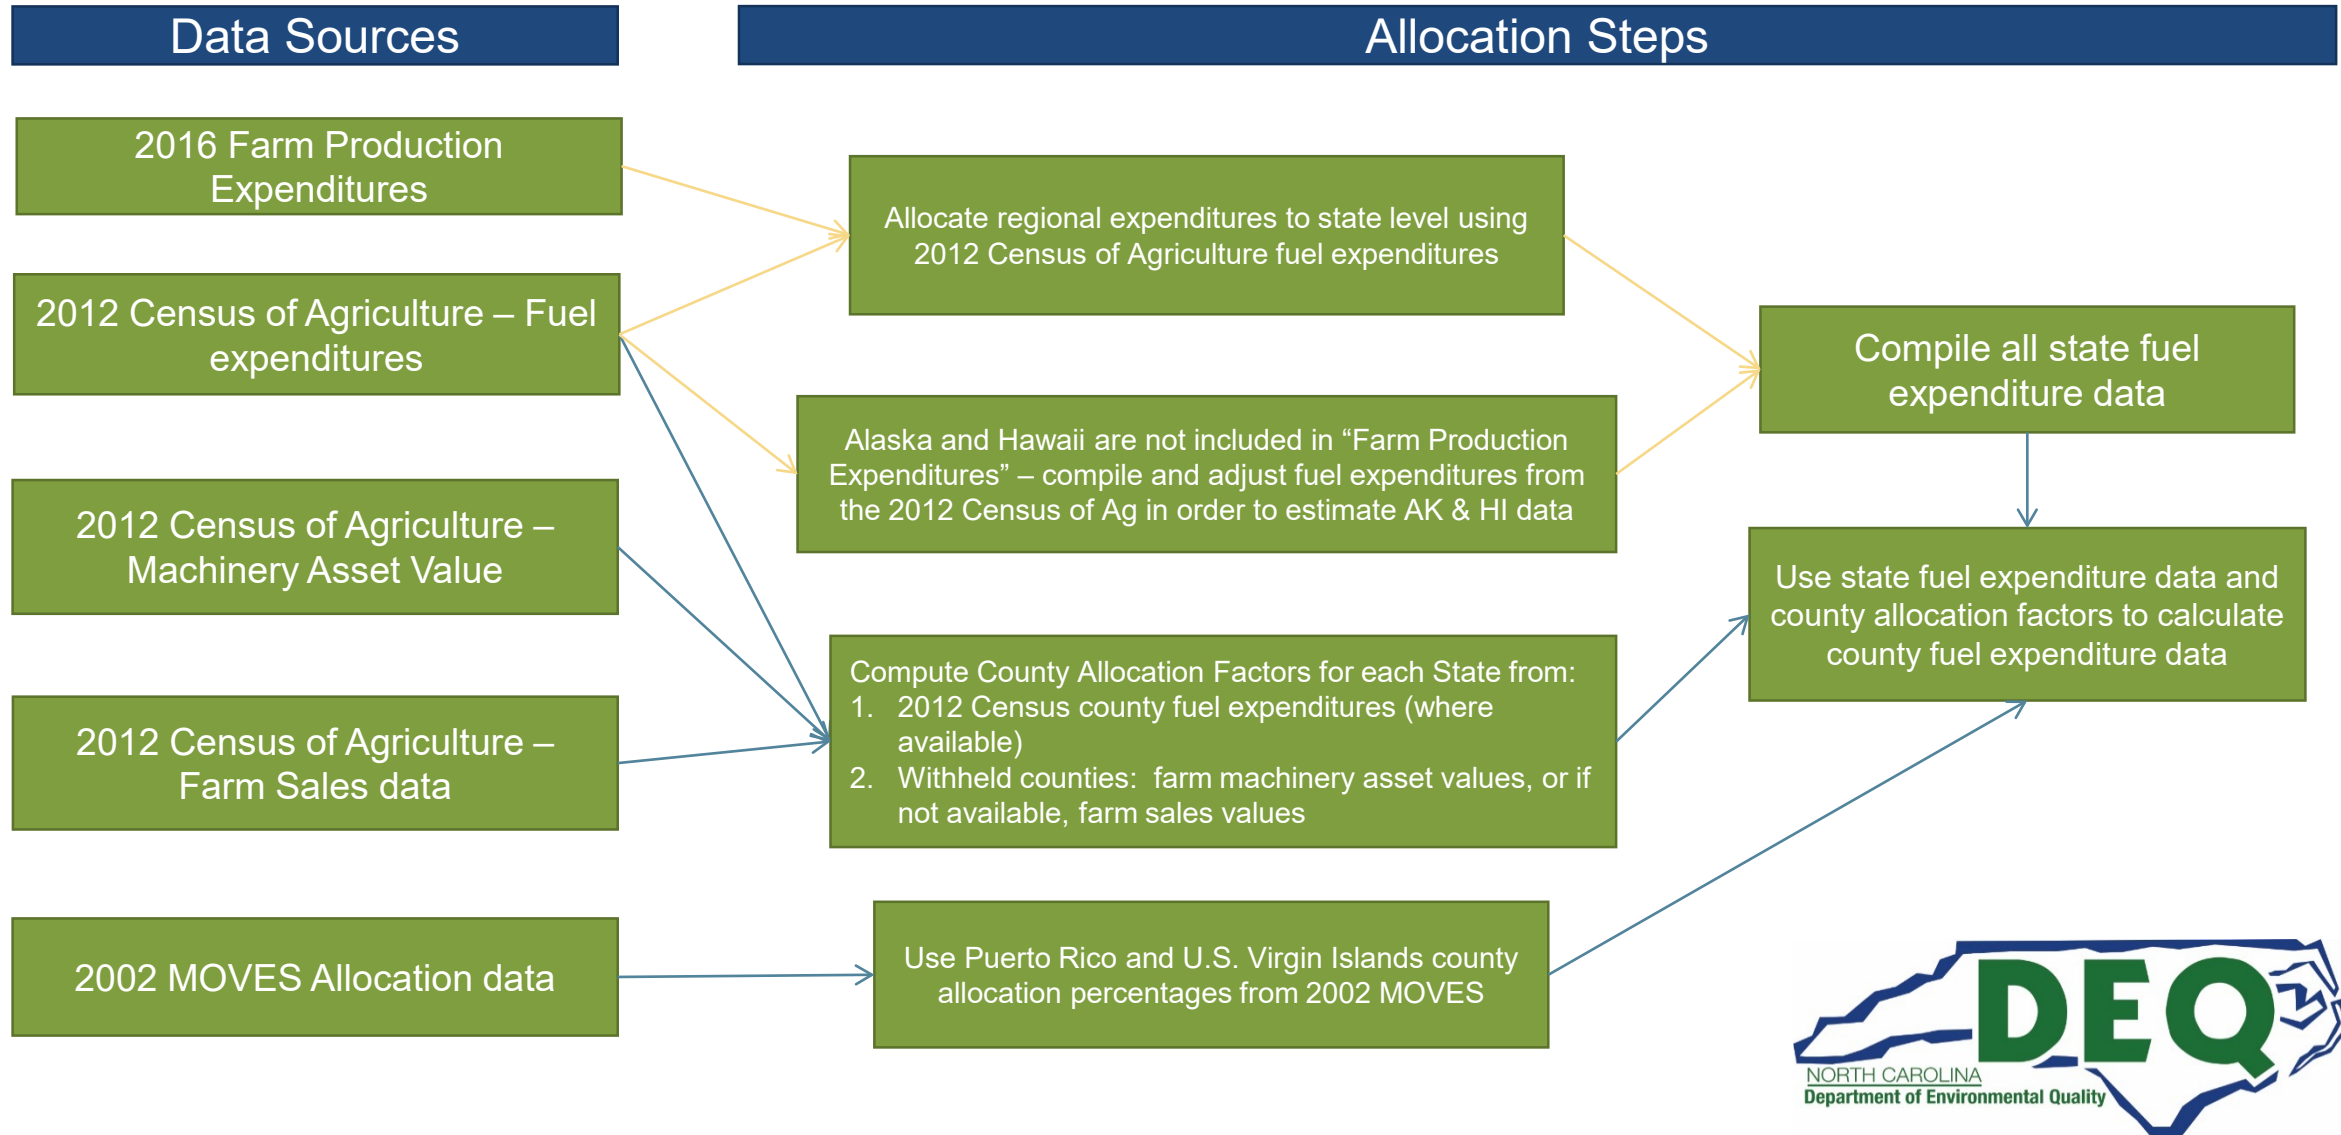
Data Sources

Allocation Steps

2016 Farm Production Expenditures

2012 Census of Agriculture – Fuel expenditures

2012 Census of Agriculture – Machinery Asset Value

2012 Census of Agriculture – Farm Sales data

2002 MOVES Allocation data

Allocate regional expenditures to state level using 2012 Census of Agriculture fuel expenditures

Alaska and Hawaii are not included in “Farm Production Expenditures” – compile and adjust fuel expenditures from the 2012 Census of Ag in order to estimate AK & HI data

Compute County Allocation Factors for each State from:
1. 2012 Census county fuel expenditures (where available)
2. Withheld counties: farm machinery asset values, or if not available, farm sales values

Use Puerto Rico and U.S. Virgin Islands county allocation percentages from 2002 MOVES

Compile all state fuel expenditure data

Use state fuel expenditure data and county allocation factors to calculate county fuel expenditure data

DEQ
NORTH CAROLINA
Department of Environmental Quality